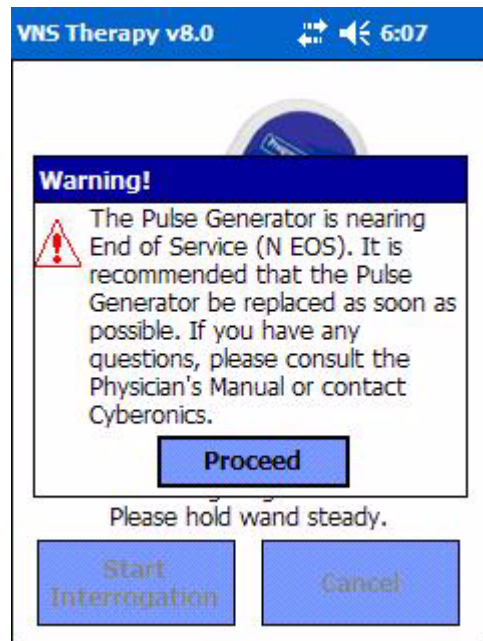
VNS Therapy v8.0 6:07

Warning!

The Pulse Generator is nearing End of Service (N EOS). It is recommended that the Pulse Generator be replaced as soon as possible. If you have any questions, please consult the Physician's Manual or contact Cyberonics.

Proceed

Please hold wand steady.

Start Interrogation

Cancel